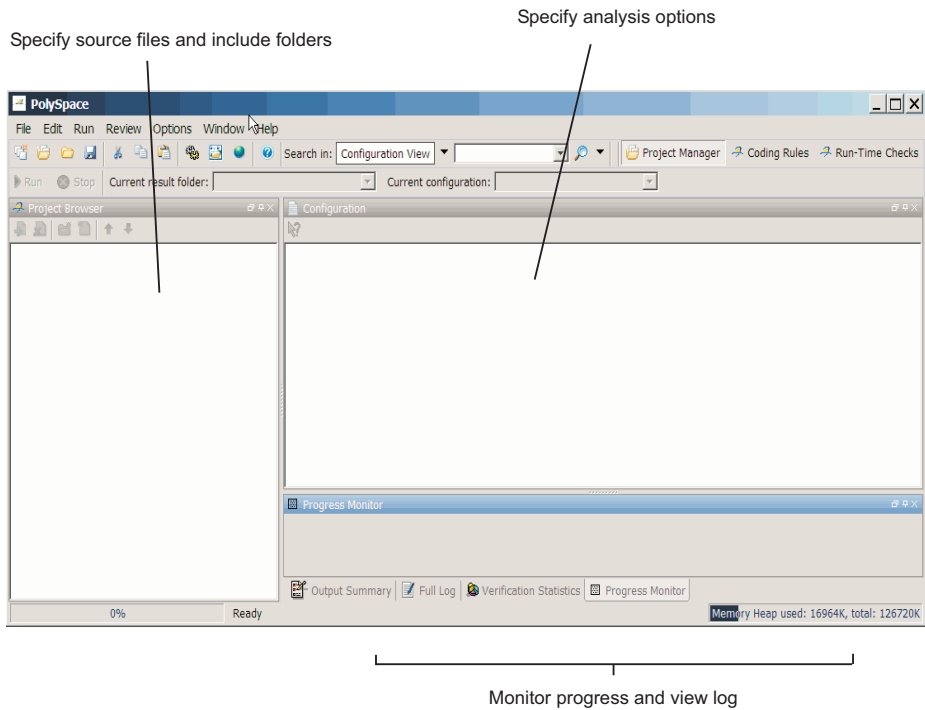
Specify analysis options

Specify source files and include folders

PolySpace

File Edit Run Review Options Window Help

Search in: Configuration View

Project Manager Coding Rules Run-Time Checks

Run Stop Current result folder: Current configuration:

Project Browser

Configuration

Progress Monitor

Output Summary Full Log Verification Statistics Progress Monitor

0% Ready

Memory Heap used: 16964K, total: 126720K

Monitor progress and view log